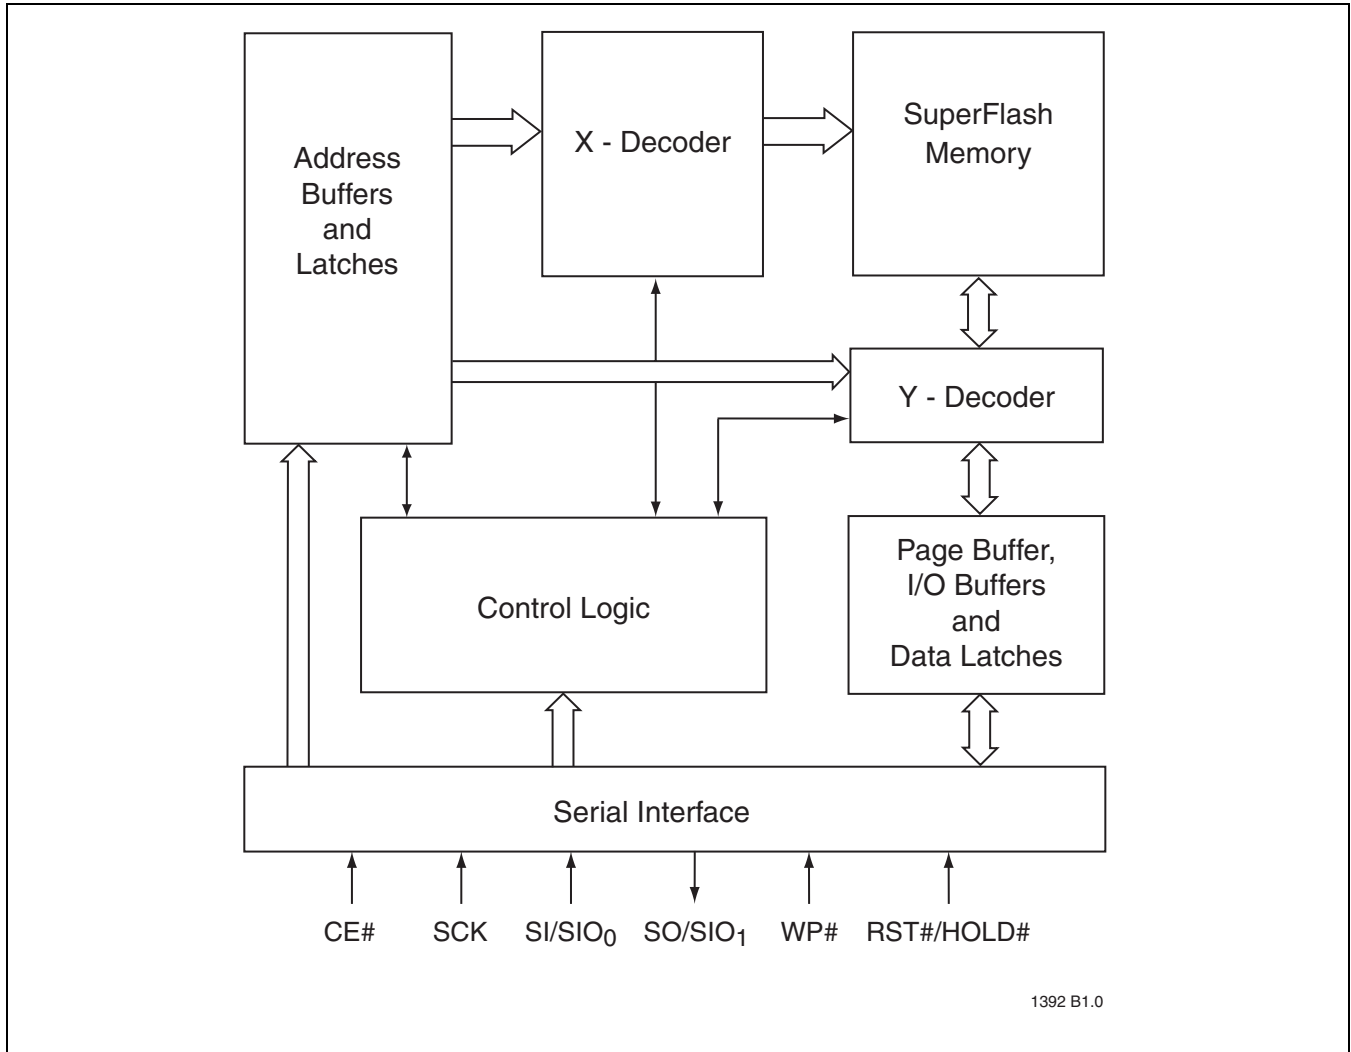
Address Buffers and Latches

X - Decoder

SuperFlash Memory

Y - Decoder

Control Logic

Page Buffer, I/O Buffers and Data Latches

Serial Interface

CE#
SCK
SI/SIO$_0$
SO/SIO$_1$
WP#
RST#/HOLD#

1392 B1.0